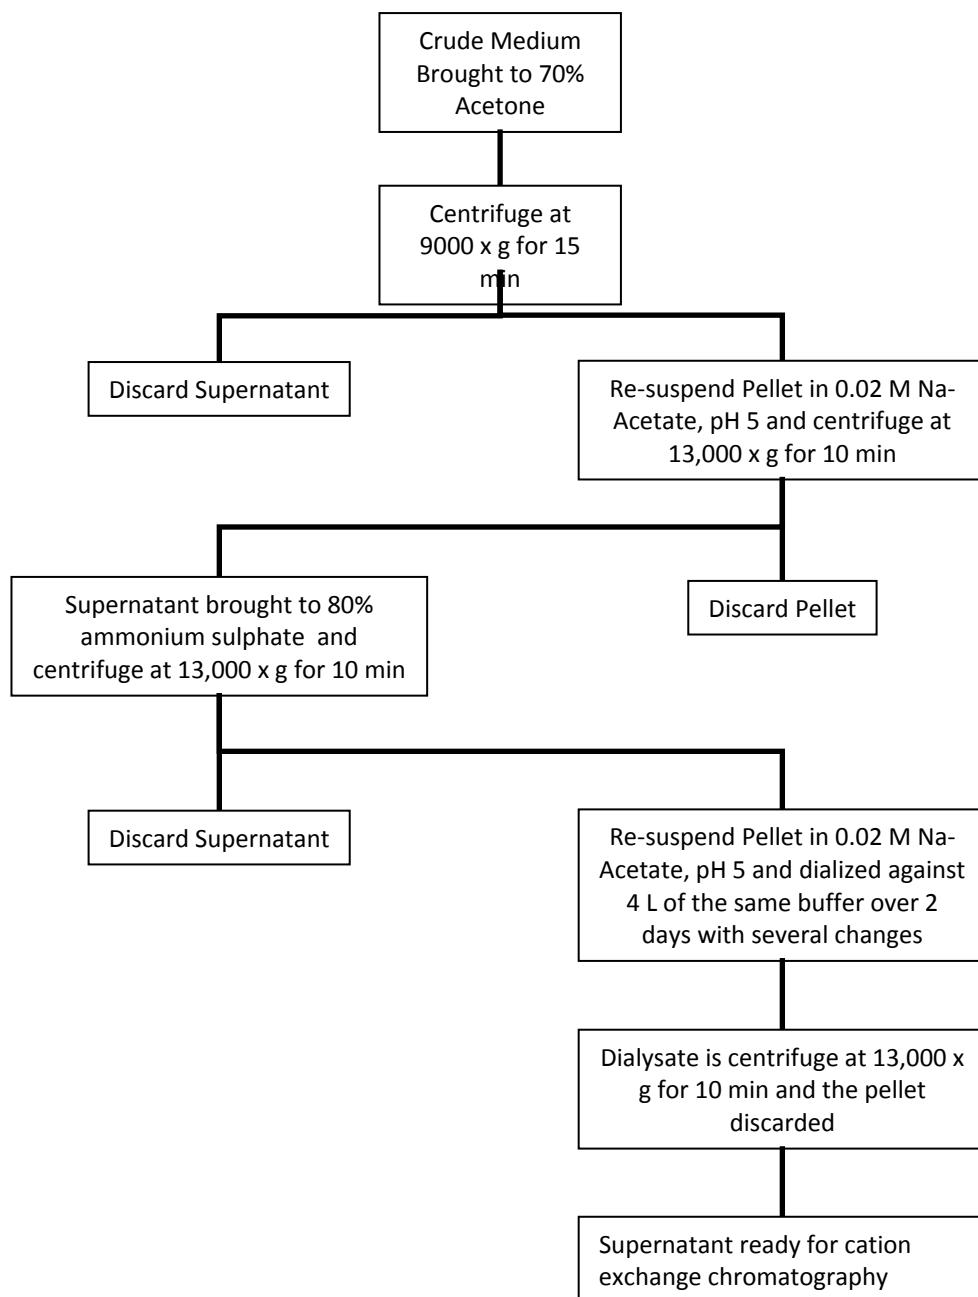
Crude Medium Brought to 70% Acetone

Centrifuge at 9000 x g for 15 min

Discard Supernatant

Re-suspend Pellet in 0.02 M Na-Acetate, pH 5 and centrifuge at 13,000 x g for 10 min

Supernatant brought to 80% ammonium sulphate and centrifuge at 13,000 x g for 10 min

Discard Pellet

Discard Supernatant

Re-suspend Pellet in 0.02 M Na-Acetate, pH 5 and dialized against 4 L of the same buffer over 2 days with several changes

Dialysate is centrifuge at 13,000 x g for 10 min and the pellet discarded

Supernatant ready for cation exchange chromatography